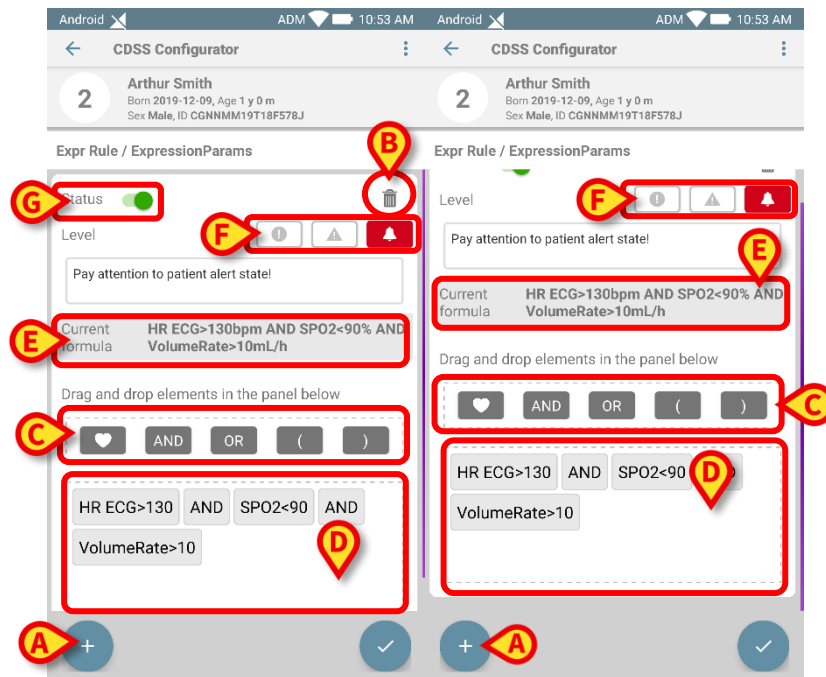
Android ADM 10:53 AM

CDSS Configurator

2 Arthur Smith
Born 2019-12-09, Age 1 y 0 m
Sex Male, ID CGNNMM19T18F578J

Expr Rule / ExpressionParams

G Status

B

Level

F

Pay attention to patient alert state!

E Current formula HR ECG>130bpm AND SPO2<90% AND VolumeRate>10mL/h

Drag and drop elements in the panel below

C AND OR ( )

HR ECG>130 AND SPO2<90 AND
VolumeRate>10

D

A +

Android ADM 10:53 AM

CDSS Configurator

2 Arthur Smith
Born 2019-12-09, Age 1 y 0 m
Sex Male, ID CGNNMM19T18F578J

Expr Rule / ExpressionParams

Level

F

Pay attention to patient alert state!

E

Current formula HR ECG>130bpm AND SPO2<90% AND VolumeRate>10mL/h

Drag and drop elements in the panel below

AND OR ( ) C

HR ECG>130 AND SPO2<90 D
VolumeRate>10

+ A